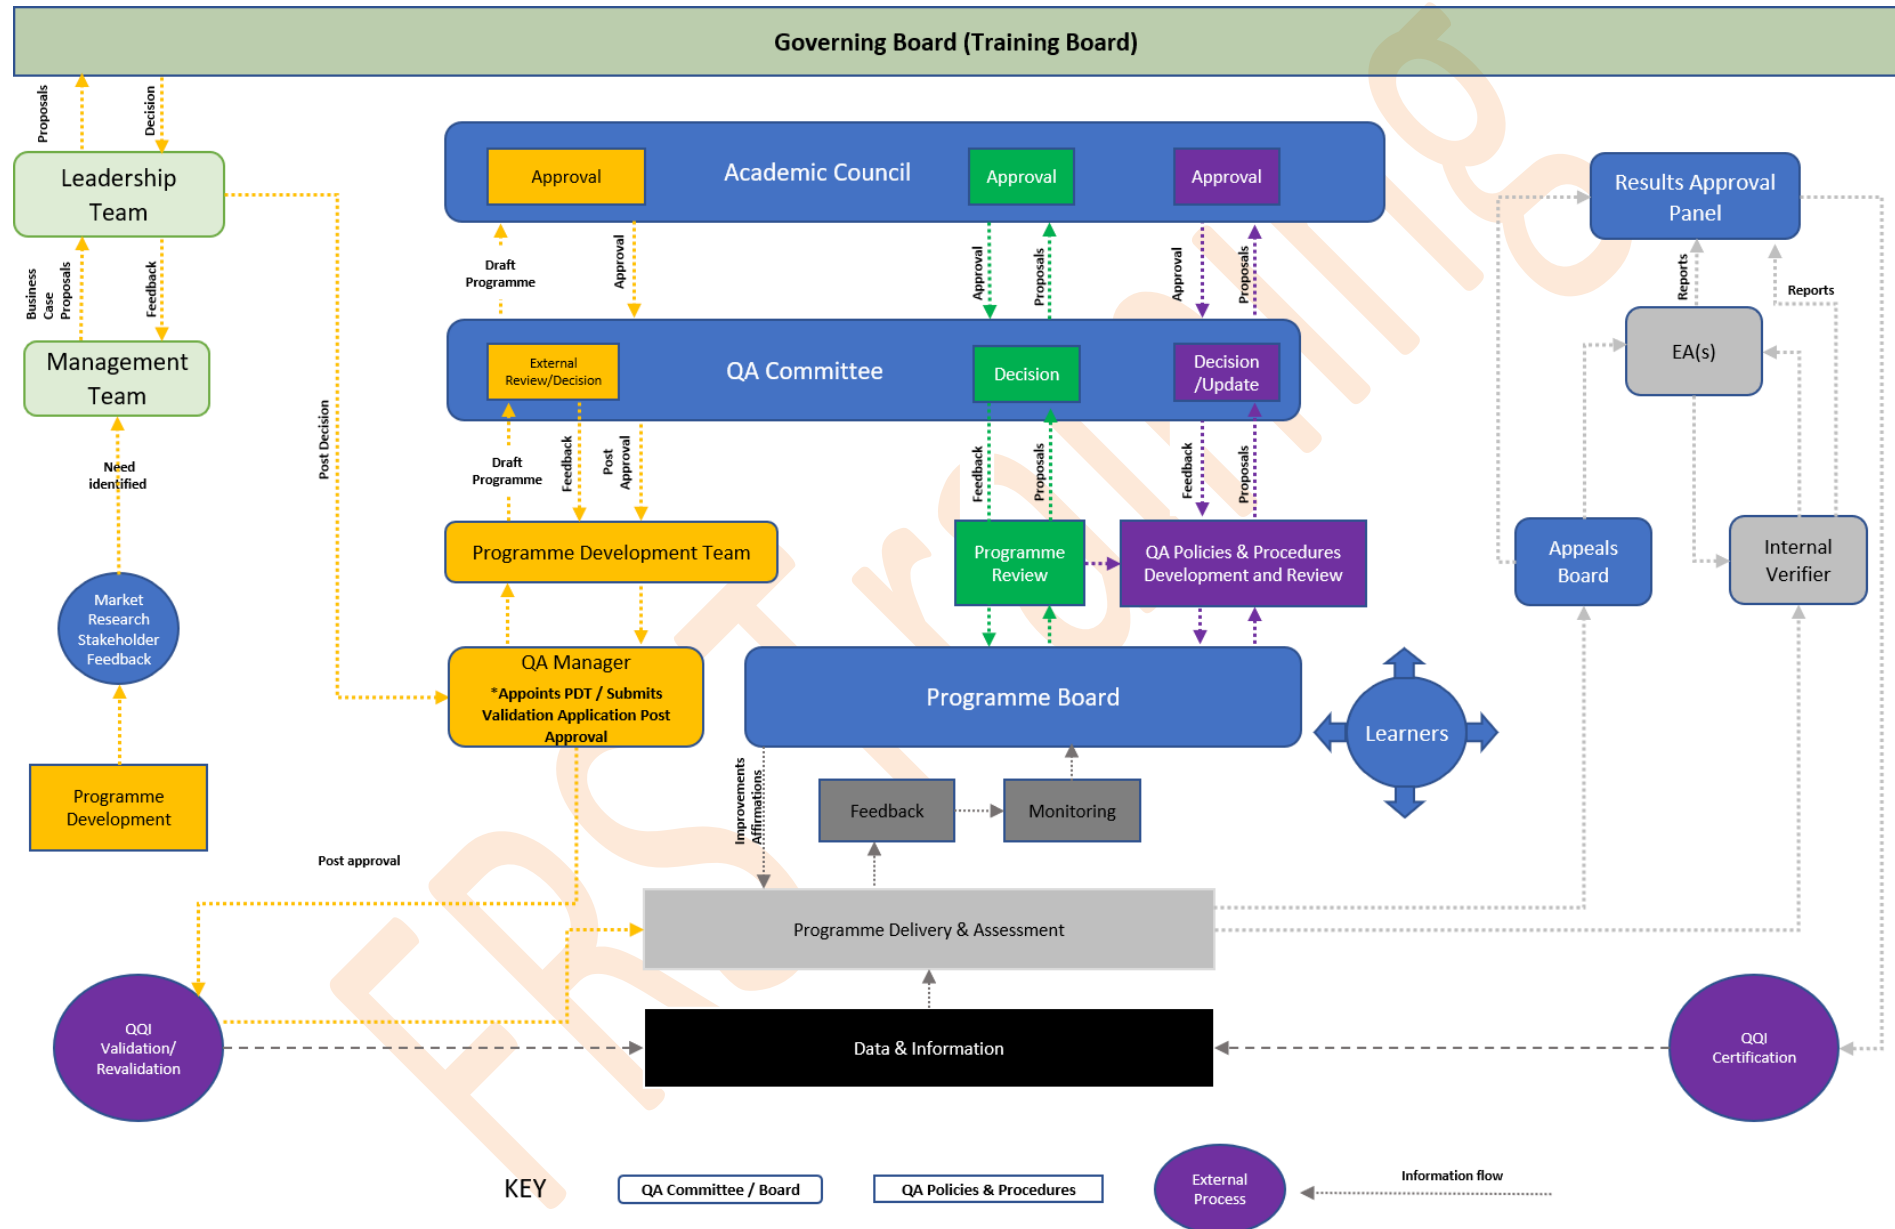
Governing Board (Training Board)

Proposals

Decision

Leadership Team

Business Case Proposals

Feedback

Management Team

Need identified

Market Research Stakeholder Feedback

Programme Development

Post Decision

Academic Council

Approval

Approval

Approval

Draft Programme

Approval

Approval

Proposals

Approval

Proposals

QA Committee

External Review/Decision

Decision

Decision /Update

Draft Programme

Feedback

Post Approval

Feedback

Proposals

Feedback

Proposals

Programme Development Team

Programme Review

QA Policies & Procedures Development and Review

QA Manager

*Appoints PDT / Submits Validation Application Post Approval

Programme Board

Learners

Improvements Affirmations

Feedback

Monitoring

Post approval

Programme Delivery & Assessment

Data & Information

QQI Validation/ Revalidation

QQI Certification

Results Approval Panel

Reports

Reports

EA(s)

Appeals Board

Internal Verifier

KEY

QA Committee / Board

QA Policies & Procedures

External Process

Information flow